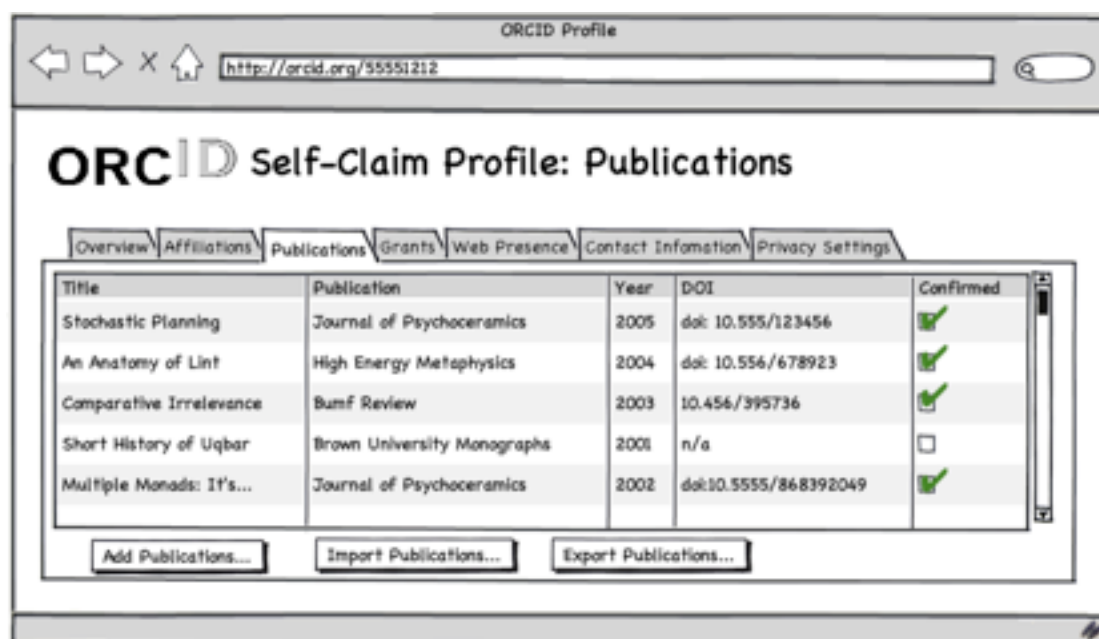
ORCID Profile

http://orcid.org/55551212

ORCID Self-Claim Profile: Publications

Overview Affiliations Publications Grants Web Presence Contact Infomation Privacy Settings

| Title | Publication | Year | DOI | Confirmed |
|---|---|---|---|---|
| Stochastic Planning | Journal of Psychoceramics | 2005 | doi: 10.555/123456 | ☑ |
| An Anatomy of Lint | High Energy Metaphysics | 2004 | doi: 10.556/678923 | ☑ |
| Comparative Irrelevance | Bumf Review | 2003 | 10.456/395736 | ☑ |
| Short History of Uqbar | Brown University Monographs | 2001 | n/a | ☐ |
| Multiple Monads: It's... | Journal of Psychoceramics | 2002 | doi:10.5555/868392049 | ☑ |

Add Publications... Import Publications... Export Publications...